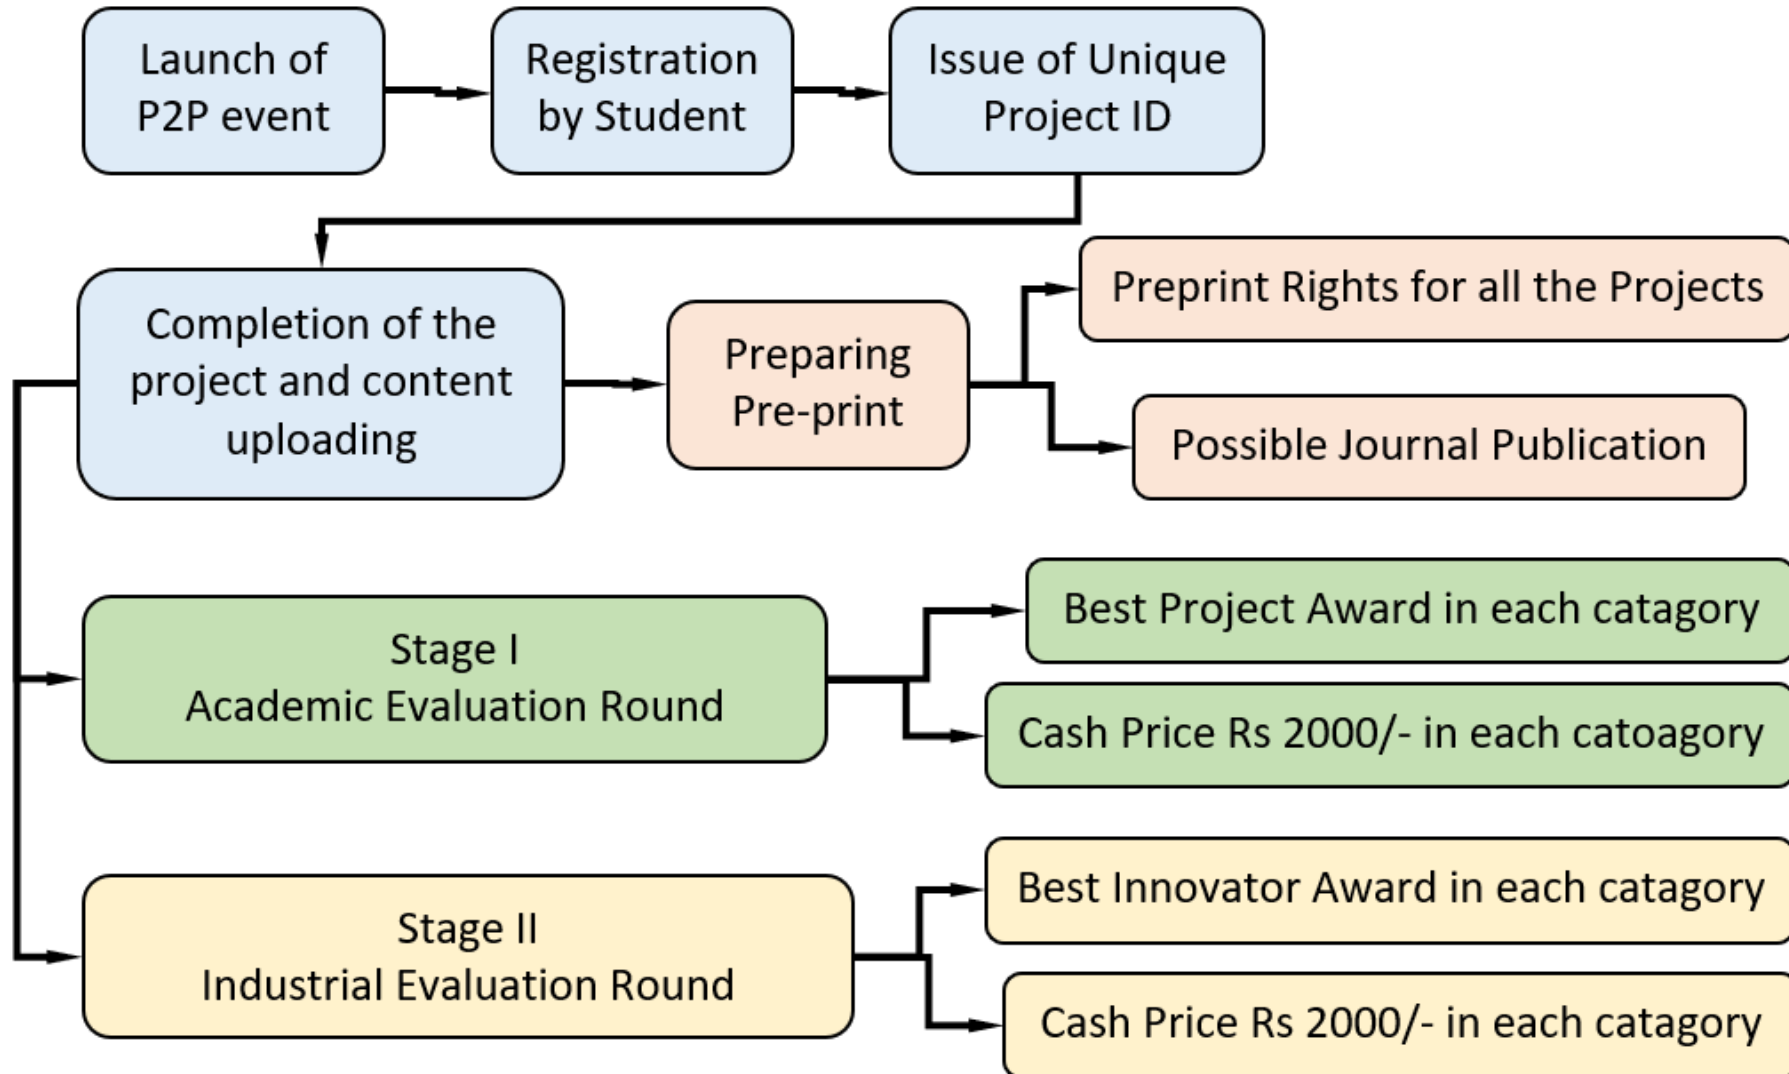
Launch of P2P event

Registration by Student

Issue of Unique Project ID

Completion of the project and content uploading

Preparing Pre-print

Preprint Rights for all the Projects

Possible Journal Publication

Stage I
Academic Evaluation Round

Best Project Award in each catagory

Cash Price Rs 2000/- in each catoagory

Stage II
Industrial Evaluation Round

Best Innovator Award in each catagory

Cash Price Rs 2000/- in each catagory